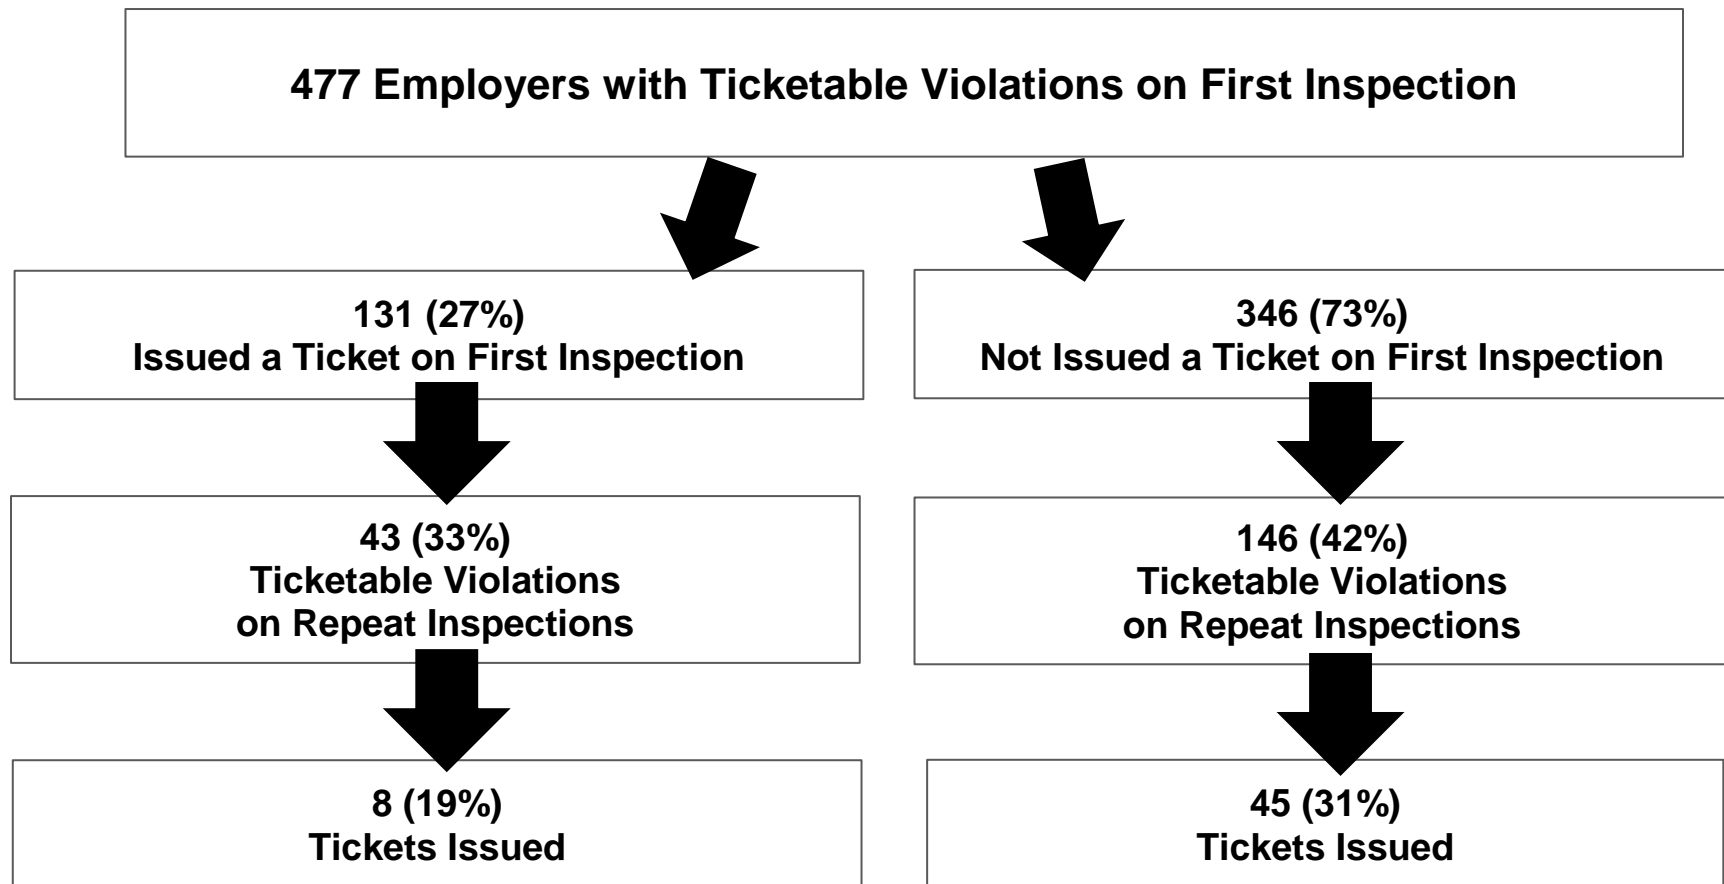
477 Employers with Ticketable Violations on First Inspection

131 (27%)
Issued a Ticket on First Inspection

346 (73%)
Not Issued a Ticket on First Inspection

43 (33%)
Ticketable Violations on Repeat Inspections

146 (42%)
Ticketable Violations on Repeat Inspections

8 (19%)
Tickets Issued

45 (31%)
Tickets Issued